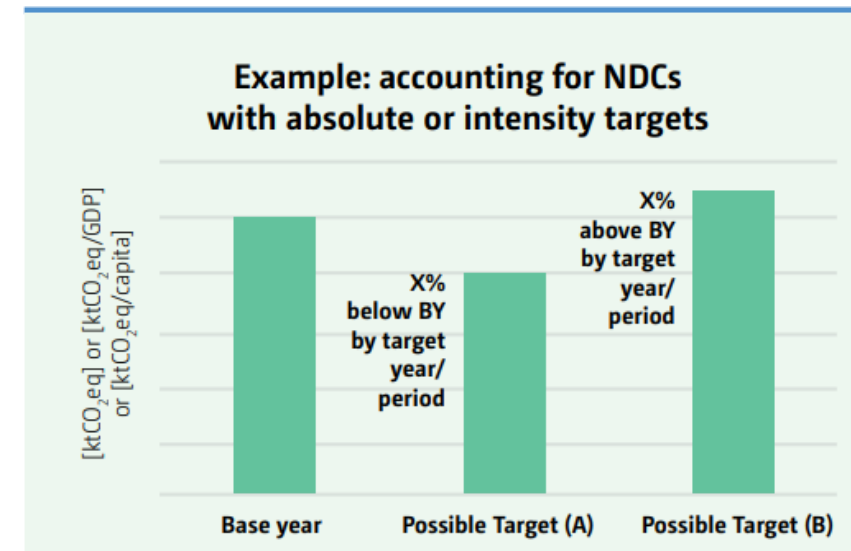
Example: accounting for NDCs with absolute or intensity targets

[ktCO$_2$eq] or [ktCO$_2$eq/GDP] or [ktCO$_2$eq/capita]

X% below BY by target year/ period

X% above BY by target year/ period

Base year

Possible Target (A)

Possible Target (B)